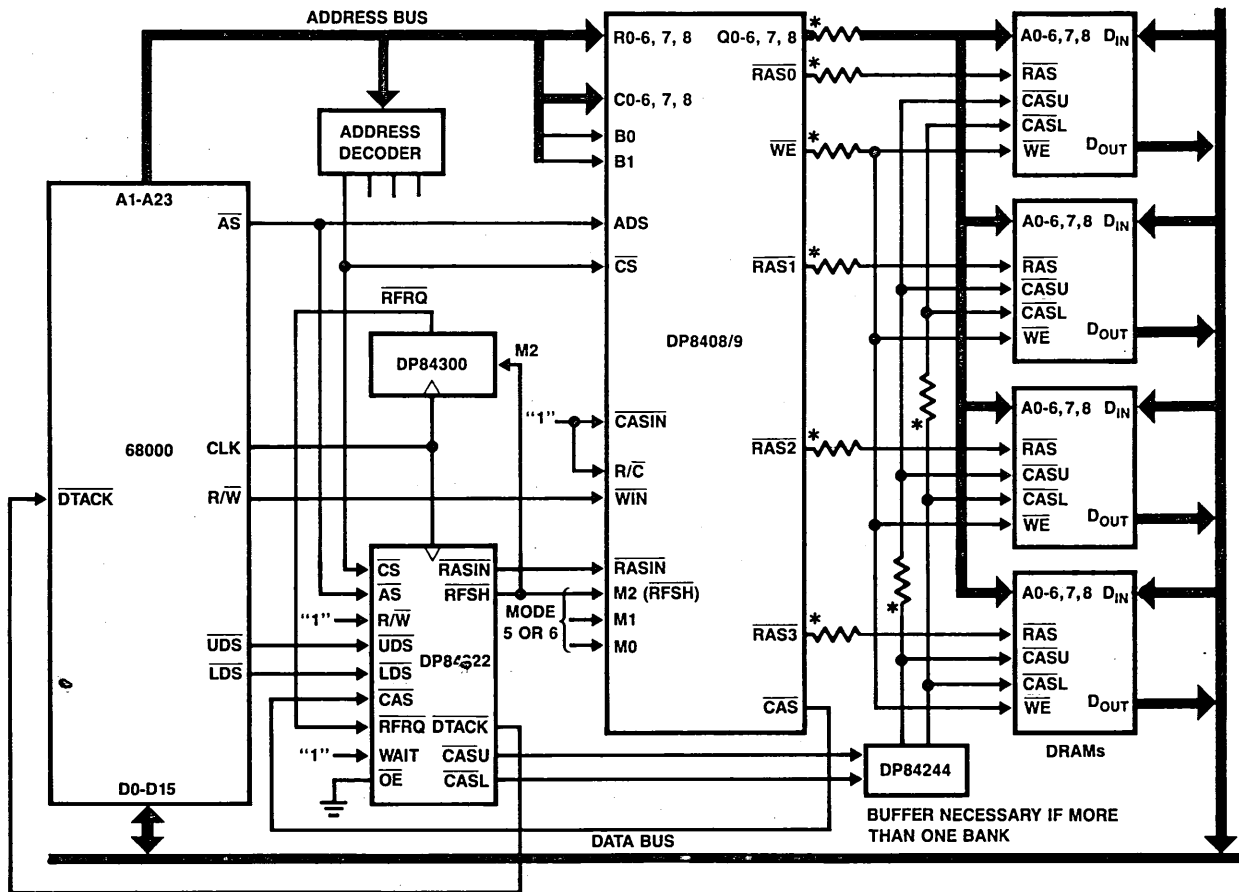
ADDRESS BUS

ADDRESS DECODER

A1-A23

$\overline{AS}$

$\overline{RFRQ}$

DP84300

M2

68000

CLK

$\overline{DTACK}$

R/$\overline{W}$

$\overline{UDS}$

$\overline{LDS}$

D0-D15

$\overline{CS}$
$\overline{AS}$
"1" R/$\overline{W}$
$\overline{UDS}$
$\overline{LDS}$
$\overline{CAS}$
$\overline{RFRQ}$
"1" WAIT
$\overline{OE}$

$\overline{RASIN}$
$\overline{RFSH}$
DP84322
$\overline{DTACK}$
$\overline{CASU}$
$\overline{CASL}$

R0-6, 7, 8
C0-6, 7, 8
B0
B1
ADS
$\overline{CS}$
"1" $\overline{CASIN}$
R/$\overline{C}$
$\overline{WIN}$
$\overline{RASIN}$
M2 ($\overline{RFSH}$)
MODE 5 OR 6
M1
M0

DP8408/9

Q0-6, 7, 8
$\overline{RAS0}$
$\overline{WE}$
$\overline{RAS1}$
$\overline{RAS2}$
$\overline{RAS3}$
$\overline{CAS}$

*

A0-6,7,8 $D_{IN}$
$\overline{RAS}$
$\overline{CASU}$
$\overline{CASL}$
$\overline{WE}$
$D_{OUT}$

A0-6,7,8 $D_{IN}$
$\overline{RAS}$
$\overline{CASU}$
$\overline{CASL}$
$\overline{WE}$
$D_{OUT}$

A0-6,7,8 $D_{IN}$
$\overline{RAS}$
$\overline{CASU}$
$\overline{CASL}$
$\overline{WE}$
$D_{OUT}$

A0-6,7,8 $D_{IN}$
$\overline{RAS}$
$\overline{CASU}$
$\overline{CASL}$
$\overline{WE}$
$D_{OUT}$

DRAMs

DP84244

BUFFER NECESSARY IF MORE THAN ONE BANK

DATA BUS